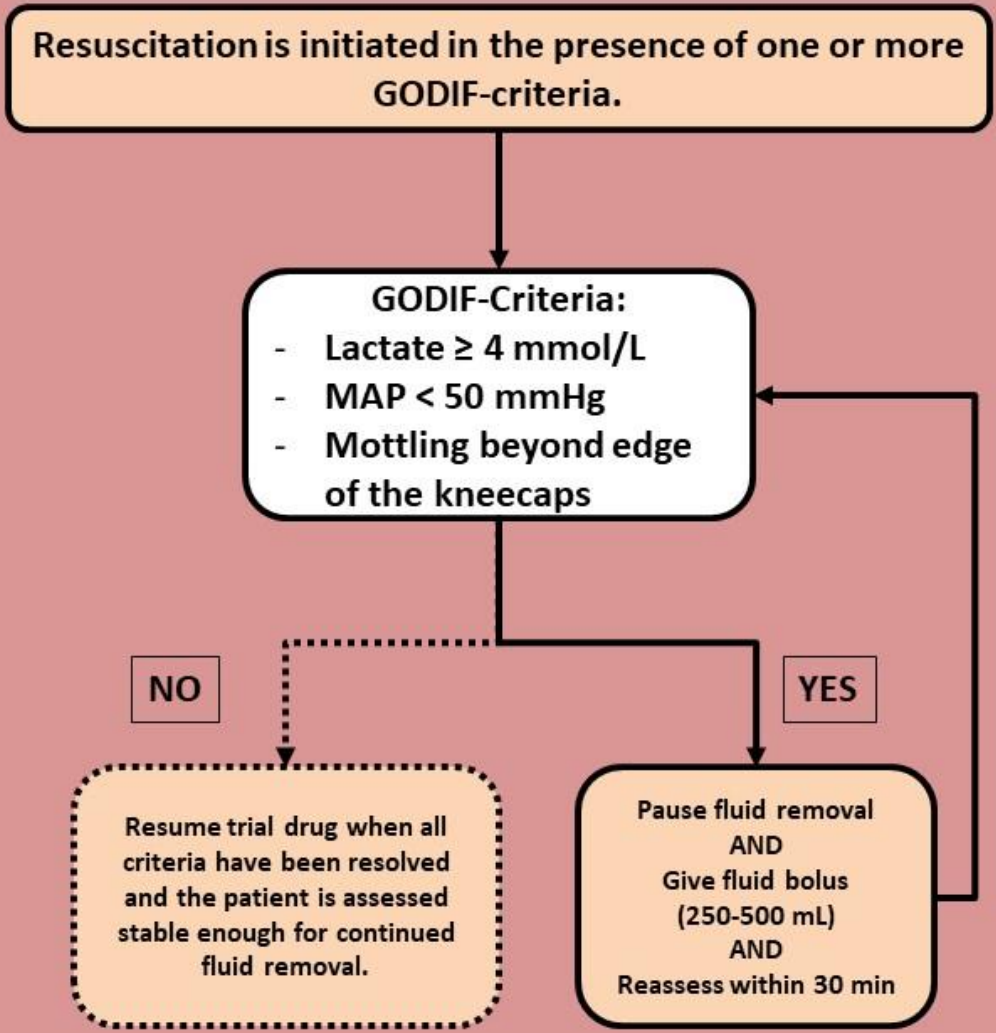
Resuscitation is initiated in the presence of one or more GODIF-criteria.

GODIF-Criteria:
- Lactate ≥ 4 mmol/L
- MAP < 50 mmHg
- Mottling beyond edge of the kneecaps

NO

YES

Resume trial drug when all criteria have been resolved and the patient is assessed stable enough for continued fluid removal.

Pause fluid removal
AND
Give fluid bolus
(250-500 mL)
AND
Reassess within 30 min